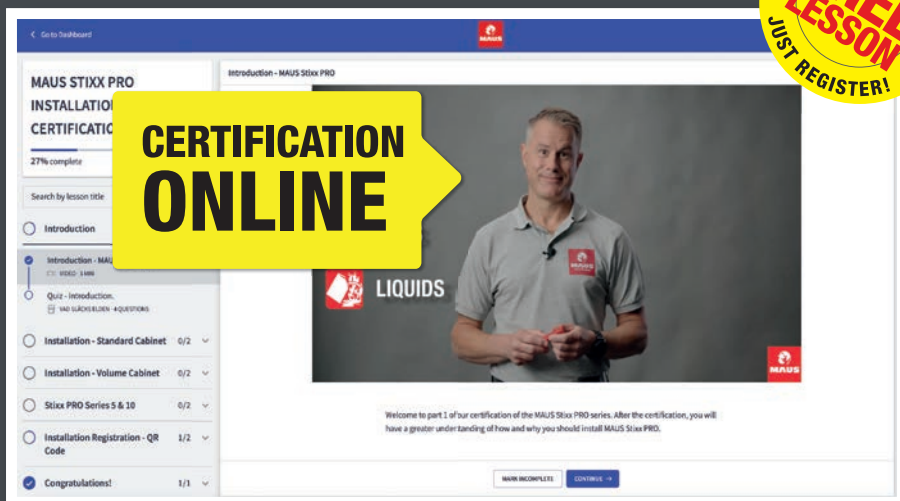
< Go to Dashboard

MAUS

LESSON
JUST REGISTER!

MAUS STIXX PRO INSTALLATION CERTIFICATIO

27% complete

Search by lesson title

Introduction

Introduction - MAU
VIDEO · 1 MIN

Quiz - Introduction.
VAD SLÄCKS ELDEN · 4 QUESTIONS

Installation - Standard Cabinet 0/2

Installation - Volume Cabinet 0/2

Stixx PRO Series 5 & 10 0/2

Installation Registration - QR Code 1/2

Congratulations! 1/1

CERTIFICATION ONLINE

Introduction - MAUS Stixx PRO

LIQUIDS

MAUS

MAUS

Welcome to part 1 of our certification of the MAUS Stixx PRO series. After the certification, you will have a greater understanding of how and why you should install MAUS Stixx PRO.

MARK INCOMPLETE

CONTINUE →